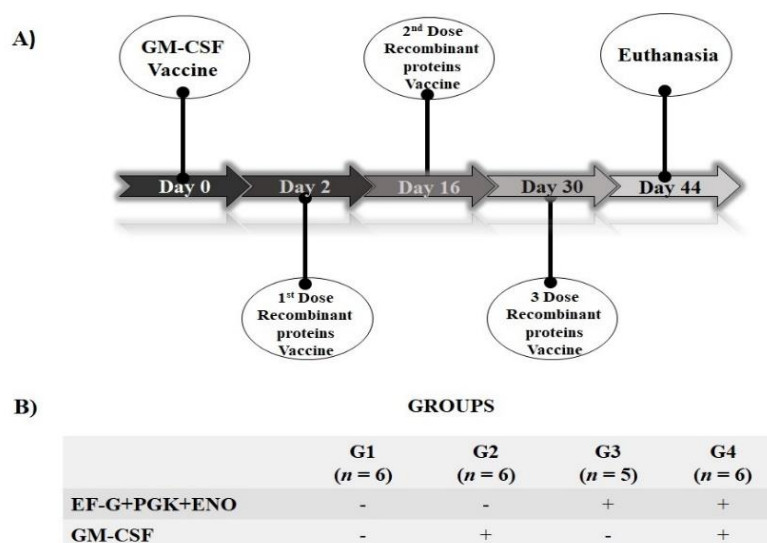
A)

GM-CSF Vaccine

$2^{nd}$ Dose Recombinant proteins Vaccine

Euthanasia

Day 0

Day 2

Day 16

Day 30

Day 44

$1^{st}$ Dose Recombinant proteins Vaccine

3 Dose Recombinant proteins Vaccine

B)

GROUPS

| | G1 ($n = 6$) | G2 ($n = 6$) | G3 ($n = 5$) | G4 ($n = 6$) |
|---|---|---|---|---|
| EF-G+PGK+ENO | - | - | + | + |
| GM-CSF | - | + | - | + |